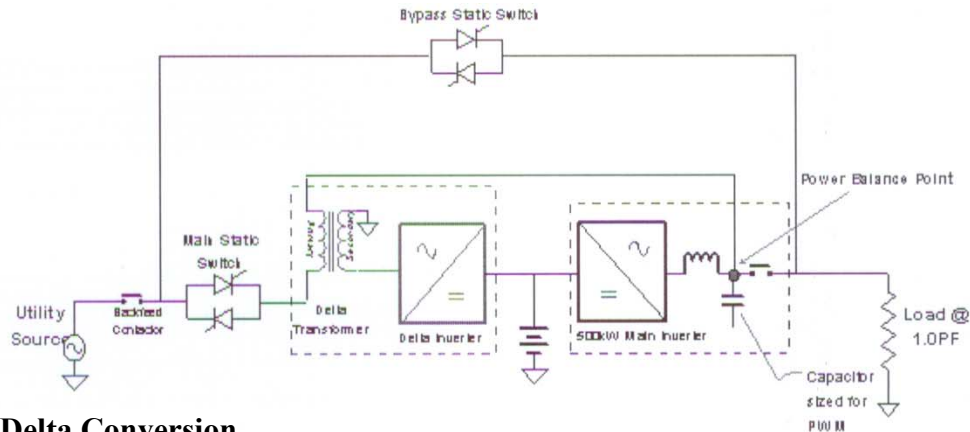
Bypass Static Switch

Power Balance Point

Main Static Switch

Primary

Secondary

Utility Source

Backfeed Contactor

Delta Transformer

Delta Inverter

500kW Main Inverter

Load @ 1.0PF

Capacitor sized for PWM

Delta Conversion